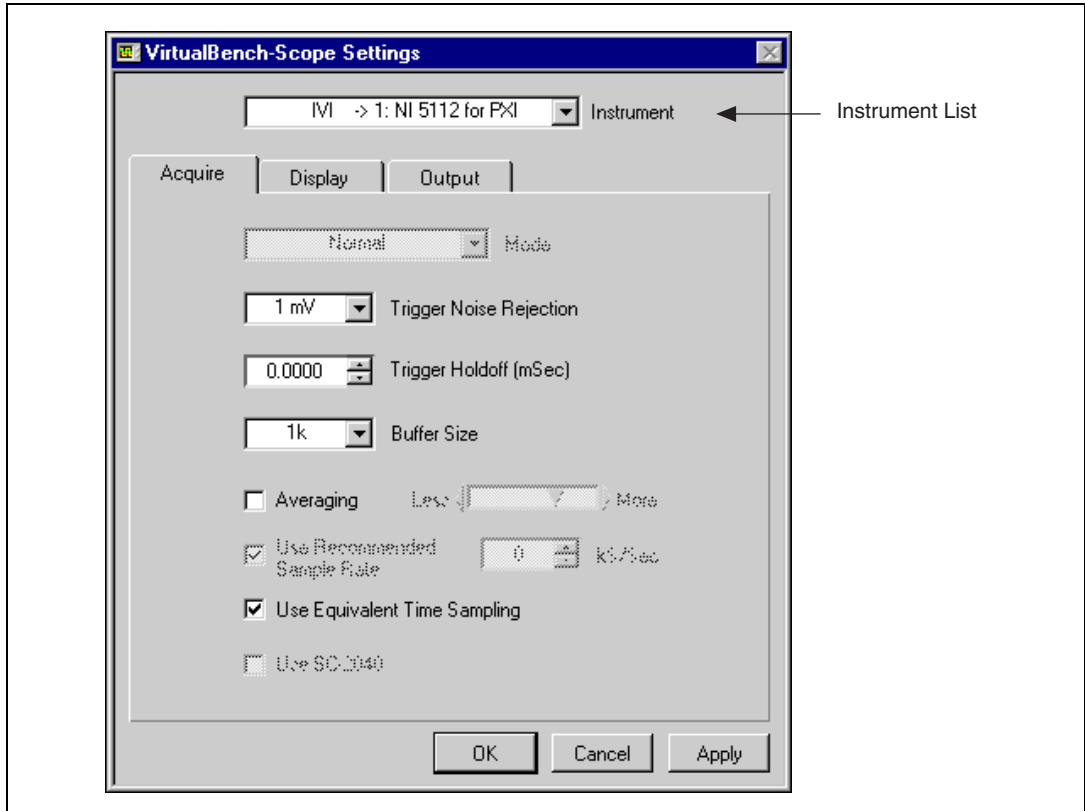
VirtualBench-Scope Settings

IVI -> 1: NI 5112 for PXI Instrument

Instrument List

Acquire Display Output

Normal Mode

1 mV Trigger Noise Rejection

0.0000 Trigger Holdoff (mSec)

1k Buffer Size

Averaging Less More

Use Recommended Sample Rate 0 kS/Sec

Use Equivalent Time Sampling

Use SC-2040

OK Cancel Apply